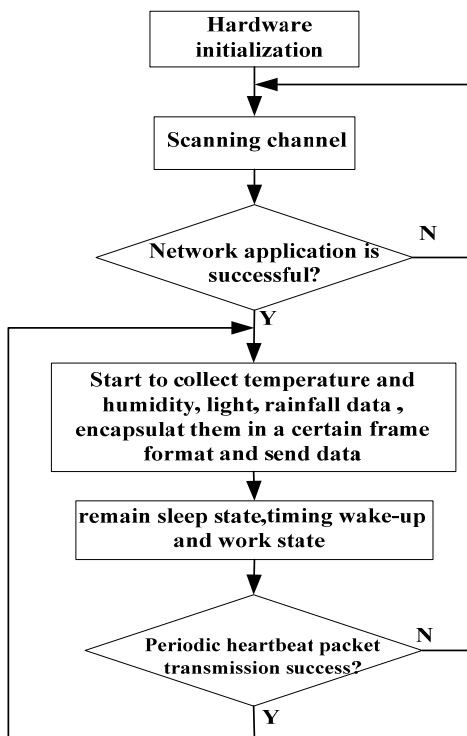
Hardware initialization

Scanning channel

Network application is successful?

N

Y

Start to collect temperature and humidity, light, rainfall data , encapsulat them in a certain frame format and send data

remain sleep state,timing wake-up and work state

Periodic heartbeat packet transmission success?

N

Y